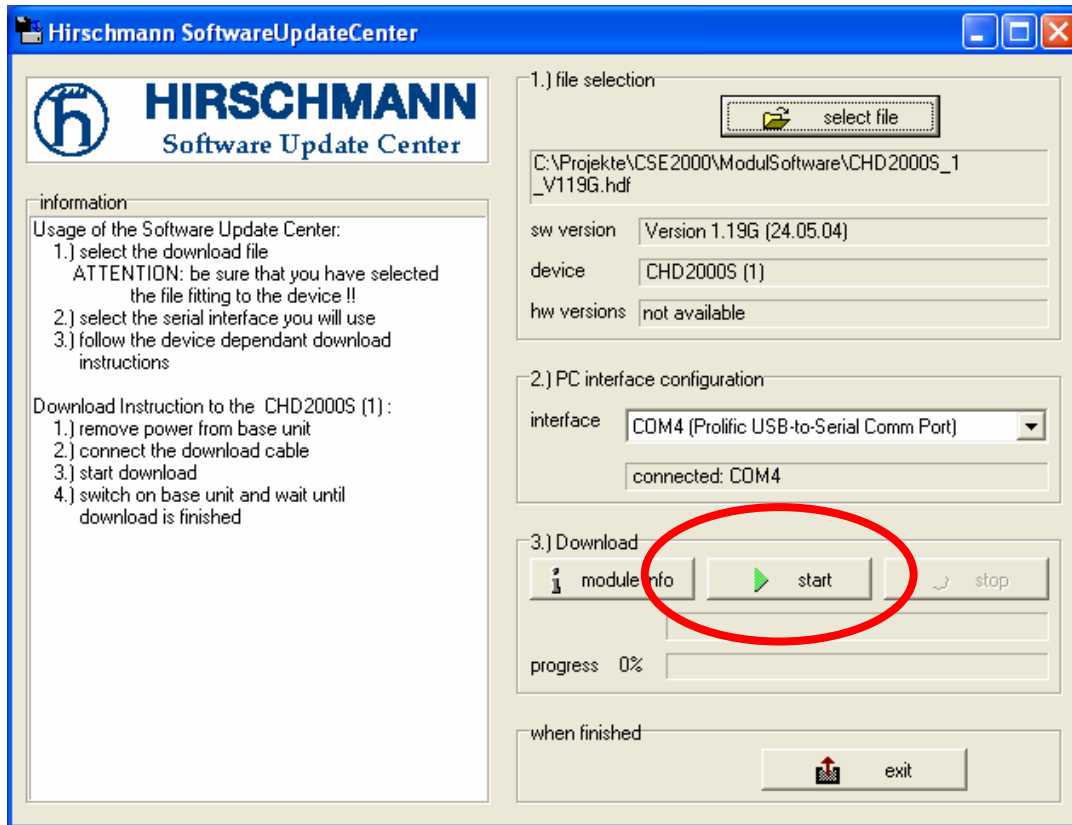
Hirschmann SoftwareUpdateCenter

HIRSCHMANN
Software Update Center

information
Usage of the Software Update Center:
1.) select the download file
ATTENTION: be sure that you have selected the file fitting to the device !!
2.) select the serial interface you will use
3.) follow the device dependant download instructions

Download Instruction to the CHD2000S (1) :
1.) remove power from base unit
2.) connect the download cable
3.) start download
4.) switch on base unit and wait until download is finished

1.) file selection
select file
C:\Projekte\CSE2000\ModulSoftware\CHD2000S_1_V119G.hdf
sw version Version 1.19G (24.05.04)
device CHD2000S (1)
hw versions not available

2.) PC interface configuration
interface COM4 (Prolific USB-to-Serial Comm Port)
connected: COM4

3.) Download
module info
start
stop
progress 0%

when finished
exit